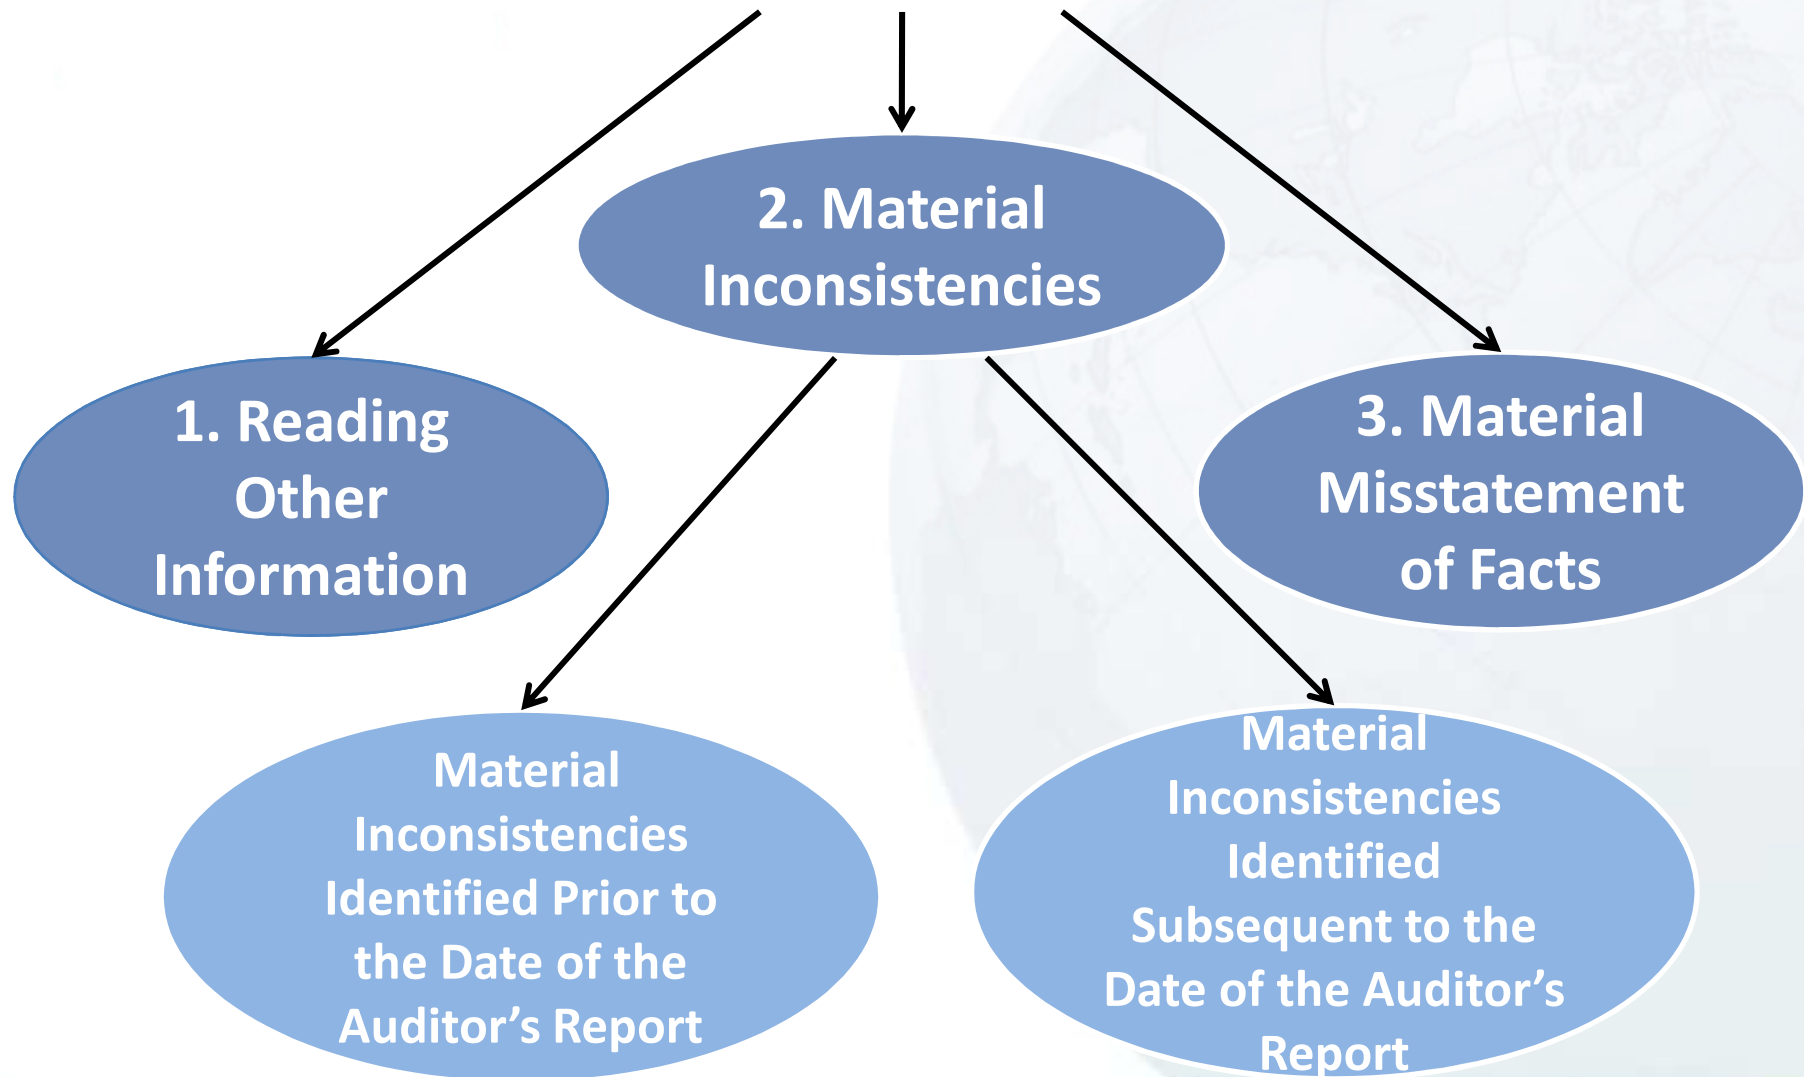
2. Material Inconsistencies

1. Reading Other Information

3. Material Misstatement of Facts

Material Inconsistencies Identified Prior to the Date of the Auditor’s Report

Material Inconsistencies Identified Subsequent to the Date of the Auditor’s Report